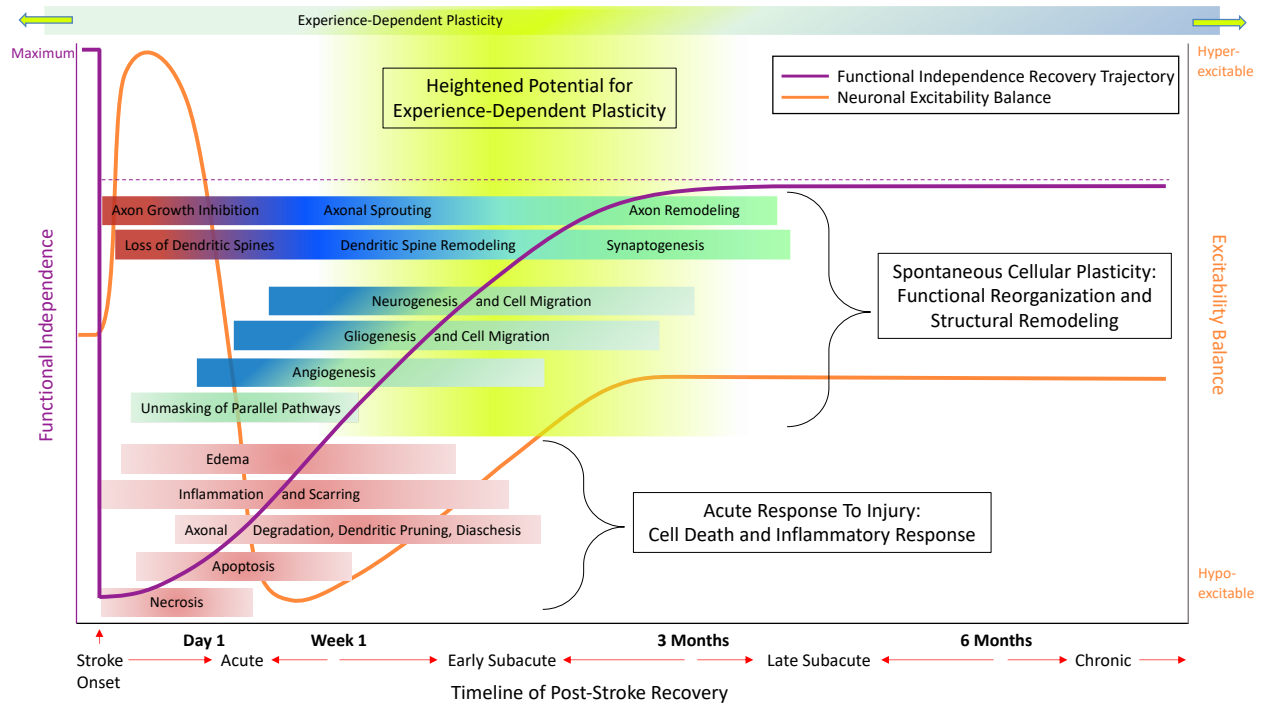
Experience-Dependent Plasticity

Maximum

Hyper-excitable

Heightened Potential for Experience-Dependent Plasticity

Functional Independence Recovery Trajectory
Neuronal Excitability Balance

Functional Independence

Excitability Balance

Axon Growth Inhibition
Axonal Sprouting
Axon Remodeling

Loss of Dendritic Spines
Dendritic Spine Remodeling
Synaptogenesis

Neurogenesis and Cell Migration

Gliogenesis and Cell Migration

Angiogenesis

Unmasking of Parallel Pathways

Spontaneous Cellular Plasticity: Functional Reorganization and Structural Remodeling

Edema

Inflammation and Scarring

Axonal Degradation, Dendritic Pruning, Diaschesis

Apoptosis

Necrosis

Acute Response To Injury: Cell Death and Inflammatory Response

Hypo-excitable

Day 1
Week 1
3 Months
6 Months

Stroke Onset
Acute
Early Subacute
Late Subacute
Chronic

Timeline of Post-Stroke Recovery